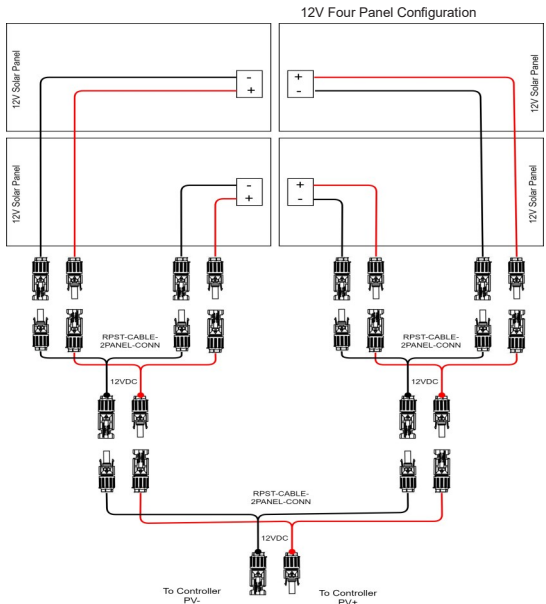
12V Four Panel Configuration

12V Solar Panel

-
+

+
-

12V Solar Panel

12V Solar Panel

-
+

+
-

12V Solar Panel

RPST-CABLE-2PANEL-CONN

RPST-CABLE-2PANEL-CONN

12VDC

12VDC

RPST-CABLE-2PANEL-CONN

12VDC

To Controller PV-

To Controller PV+